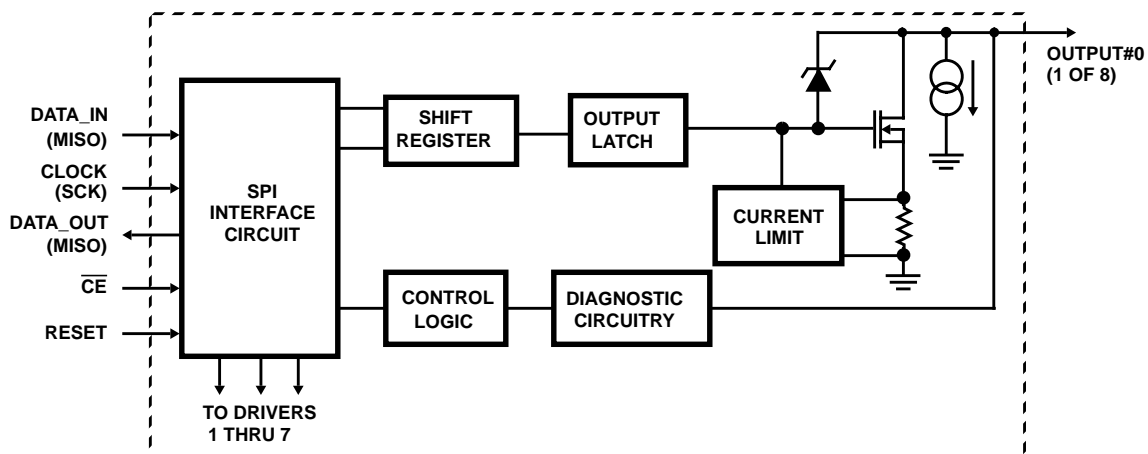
DATA_IN (MISO)

CLOCK (SCK)

DATA_OUT (MISO)

$\overline{CE}$

RESET

SPI INTERFACE CIRCUIT

SHIFT REGISTER

OUTPUT LATCH

CURRENT LIMIT

CONTROL LOGIC

DIAGNOSTIC CIRCUITRY

OUTPUT#0 (1 OF 8)

TO DRIVERS 1 THRU 7